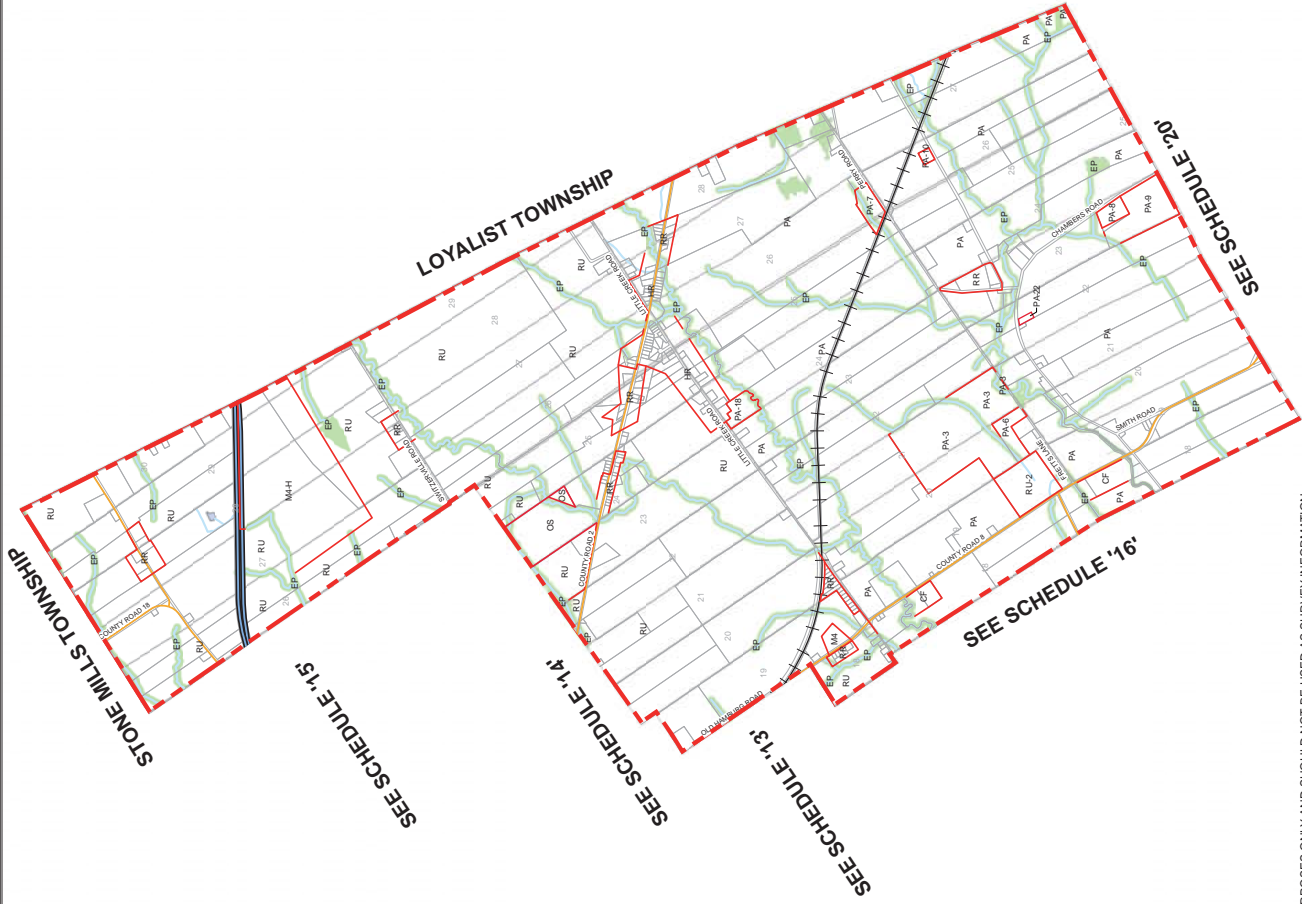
LOYALIST TOWNSHIP

STONE MILLS TOWNSHIP

SEE SCHEDULE '15'

SEE SCHEDULE '14'

SEE SCHEDULE '13'

SEE SCHEDULE '16'

SEE SCHEDULE '20'

RU
RR
EP
COUNTY ROAD 18
M4-H
RU
EP
RR
SWITZERVILLE ROAD
RU
RR
LITTLE CREEK ROAD
RR
PA-18
OS
OS
COUNTY ROAD 2
RU
PA
PA-7
RR
PA-22
CHAMBERS ROAD
PA-8
PA-9
PA-3
PA-3
PA-6
RU-2
CF
SMITH ROAD
COUNTY ROAD 8
CF
M4
RR
OLD HAMBURG ROAD
PA
EP